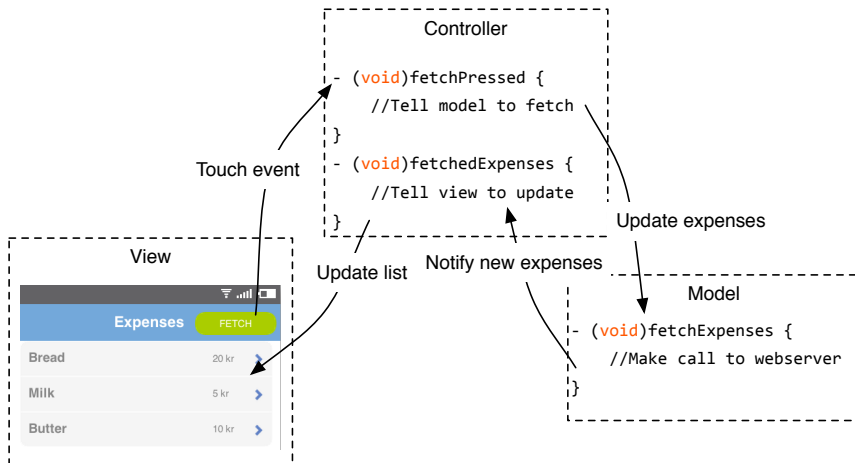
Controller

- (void)fetchPressed {
    //Tell model to fetch
}
- (void)fetchedExpenses {
    //Tell view to update
}

Touch event

Update expenses

View

Update list

Notify new expenses

Model

- (void)fetchExpenses {
    //Make call to webserver
}

Expenses FETCH

Bread 20 kr

Milk 5 kr

Butter 10 kr